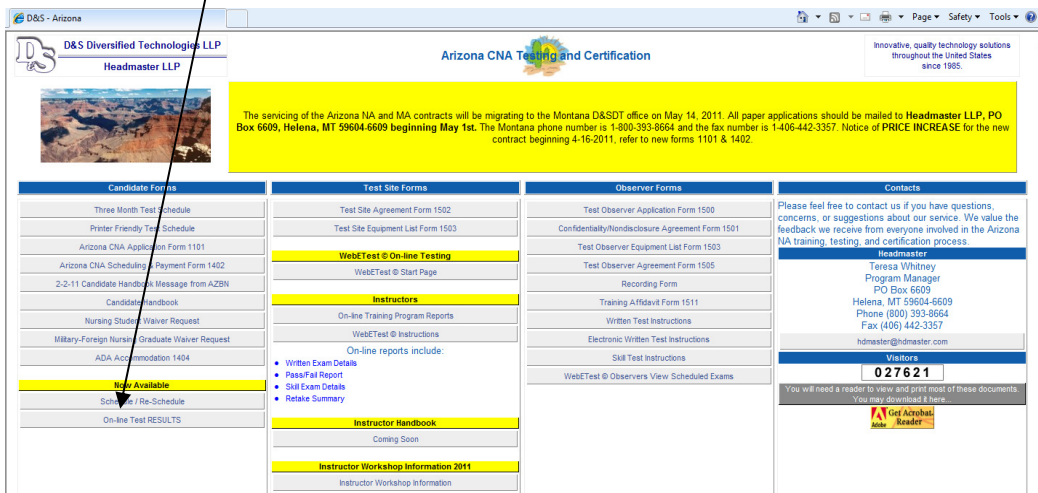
D&S - Arizona

Page ▾ Safety ▾ Tools ▾

D&S Diversified Technologies LLP

Headmaster LLP

Arizona CNA Testing and Certification

Innovative, quality technology solutions throughout the United States since 1985.

The servicing of the Arizona NA and MA contracts will be migrating to the Montana D&SDT office on May 14, 2011. All paper applications should be mailed to **Headmaster LLP, PO Box 6609, Helena, MT 59604-6609 beginning May 1st.** The Montana phone number is 1-800-393-8664 and the fax number is 1-406-442-3357. Notice of **PRICE INCREASE** for the new contract beginning 4-16-2011, refer to new forms 1101 & 1402.

Candidate Forms

Three Month Test Schedule

Printer Friendly Test Schedule

Arizona CNA Application Form 1101

Arizona CNA Scheduling & Payment Form 1402

2-2-11 Candidate Handbook Message from AZBN

Candidate Handbook

Nursing Student Waiver Request

Military-Foreign Nursing Graduate Waiver Request

ADA Accommodation 1404

Now Available

Schedule / Re-Schedule

On-line Test RESULTS

Test Site Forms

Test Site Agreement Form 1502

Test Site Equipment List Form 1503

WebETest © On-line Testing

WebETest © Start Page

Instructors

On-line Training Program Reports

WebETest © Instructions

On-line reports include:

- Written Exam Details
- Pass/Fail Report
- Skill Exam Details
- Retake Summary

Instructor Handbook

Coming Soon

Instructor Workshop Information 2011

Instructor Workshop Information

Observer Forms

Test Observer Application Form 1500

Confidentiality/Nondisclosure Agreement Form 1501

Test Observer Equipment List Form 1503

Test Observer Agreement Form 1505

Recording Form

Training Affidavit Form 1511

Written Test Instructions

Electronic Written Test Instructions

Skill Test Instructions

WebETest © Observers View Scheduled Exams

Contacts

Please feel free to contact us if you have questions, concerns, or suggestions about our service. We value the feedback we receive from everyone involved in the Arizona NA training, testing, and certification process.

Headmaster

Teresa Whitney
Program Manager
PO Box 6609
Helena, MT 59604-6609
Phone (800) 393-8664
Fax (406) 442-3357

hdmaster@hdmaster.com

Visitors

027621

You will need a reader to view and print most of these documents. You may download it here...

Get Acrobat Reader